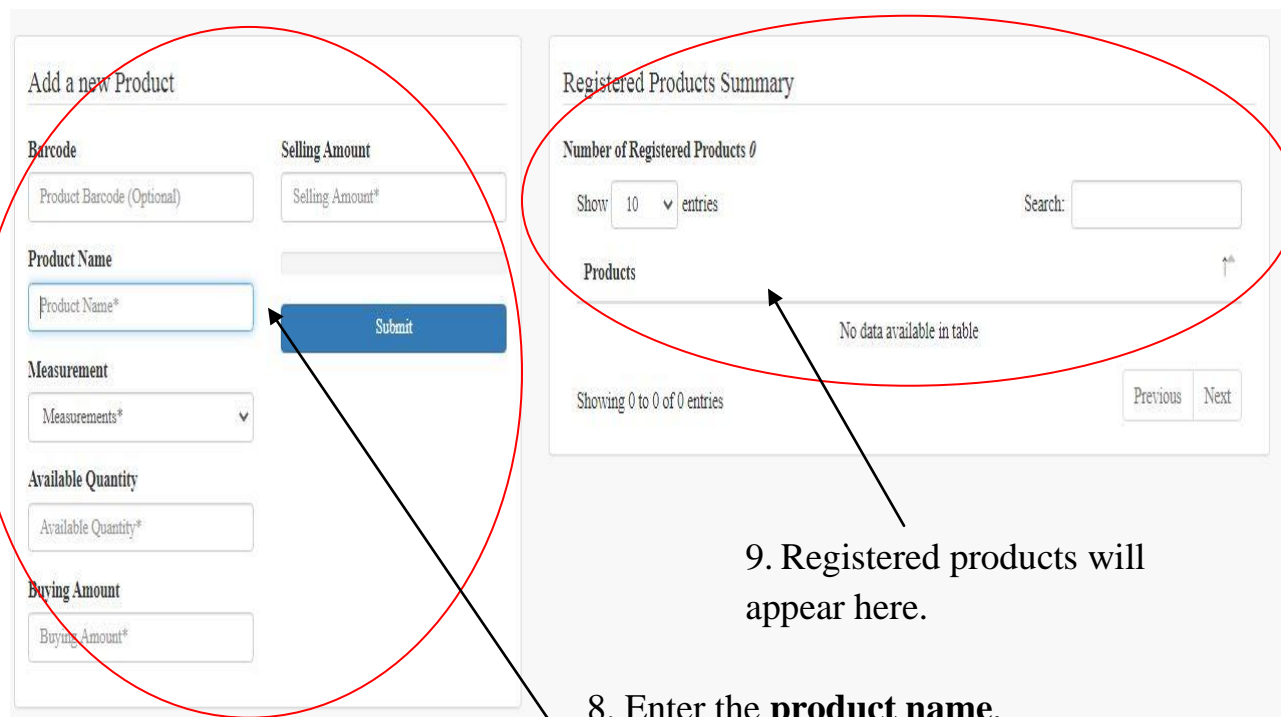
Add a new Product

Barcode

Product Barcode (Optional)

Selling Amount

Selling Amount*

Product Name

Product Name*

Submit

Measurement

Measurements*

Available Quantity

Available Quantity*

Buying Amount

Buying Amount*

Registered Products Summary

Number of Registered Products 0

Show 10 entries

Search:

Products

No data available in table

Showing 0 to 0 of 0 entries

Previous Next

9. Registered products will appear here.

8. Enter the **product name**.